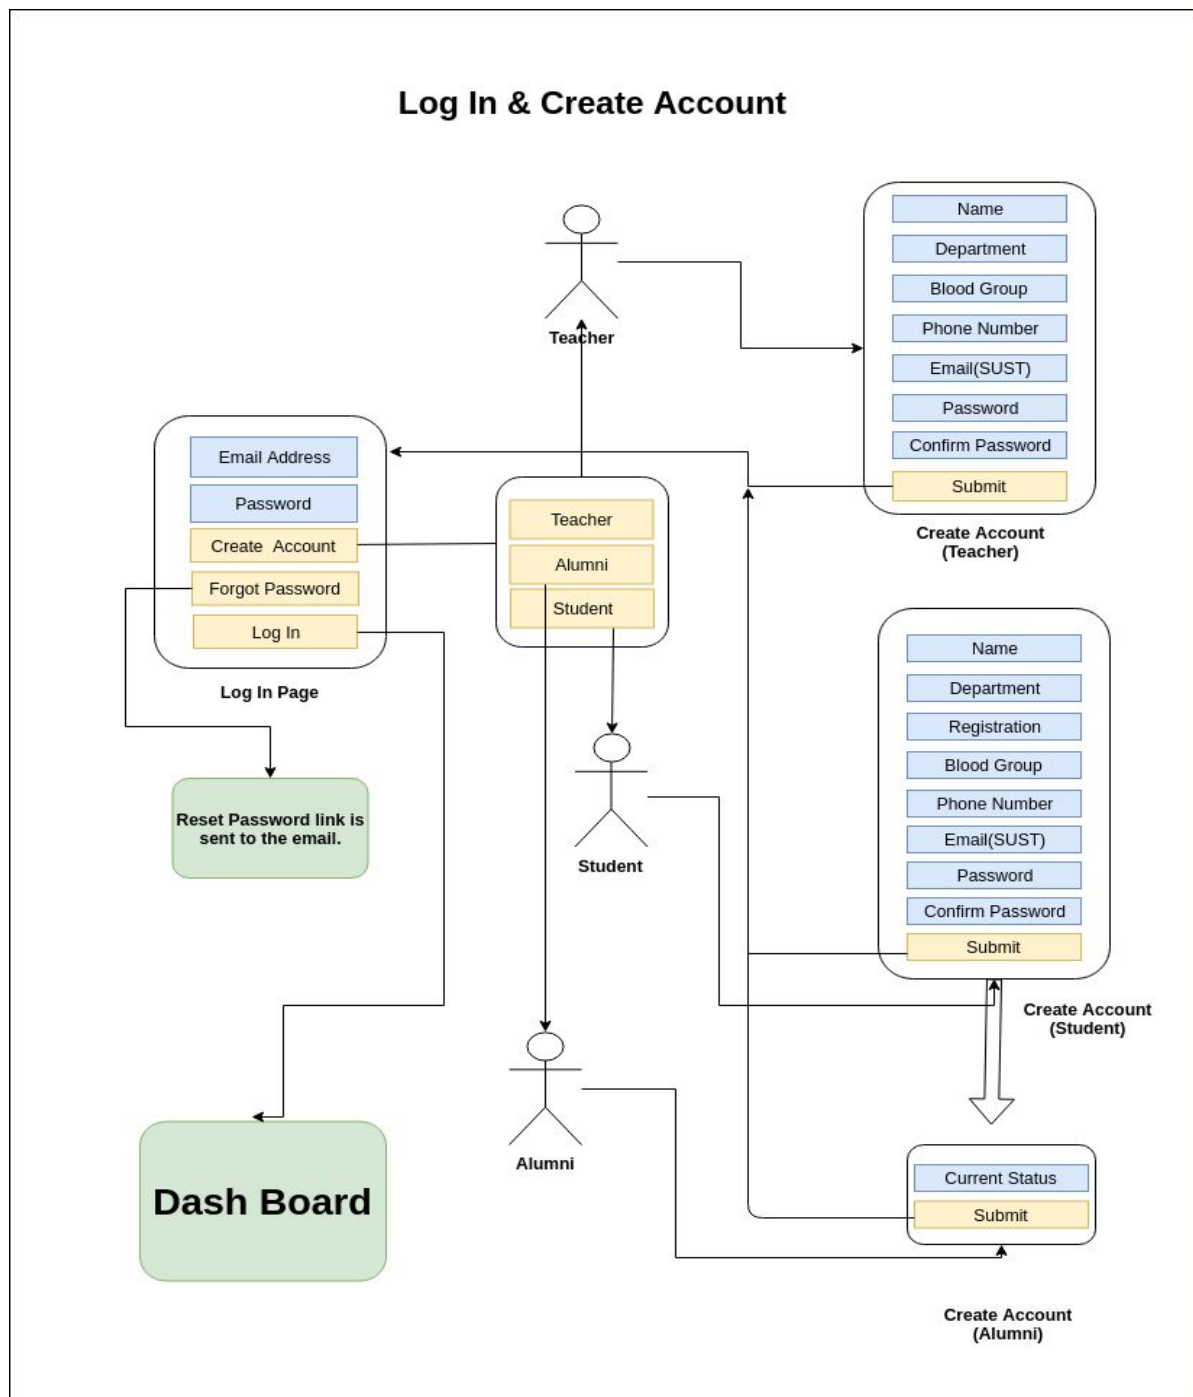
Log In & Create Account

Teacher

Name
Department
Blood Group
Phone Number
Email(SUST)
Password
Confirm Password
Submit

Create Account (Teacher)

Email Address
Password
Create Account
Forgot Password
Log In

Log In Page

Teacher
Alumni
Student

Reset Password link is sent to the email.

Student

Name
Department
Registration
Blood Group
Phone Number
Email(SUST)
Password
Confirm Password
Submit

Create Account (Student)

Alumni

Dash Board

Current Status
Submit

Create Account (Alumni)